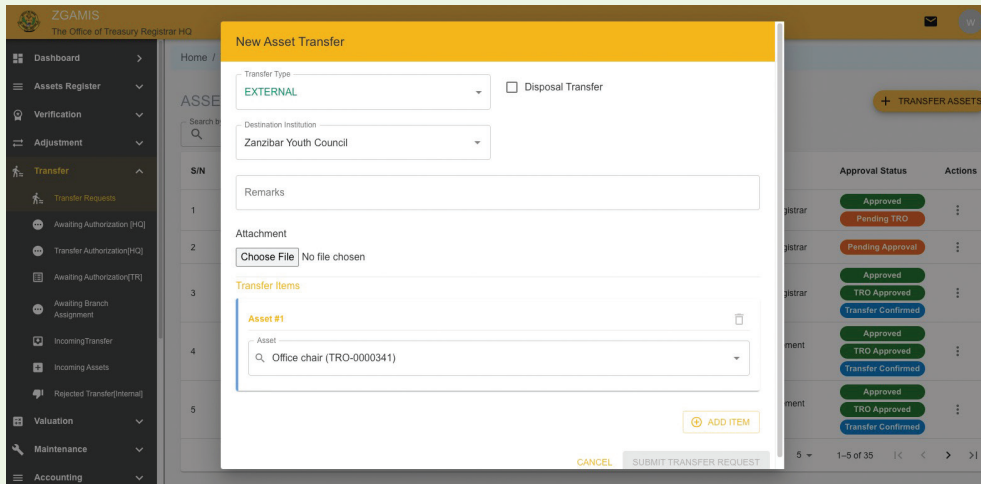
ZGAMIS
The Office of Treasury Registrar HQ

W

Dashboard
Assets Register
Verification
Adjustment
Transfer
Transfer Requests
Awaiting Authorization [HQ]
Transfer Authorization[HQ]
Awaiting Authorization[TR]
Awaiting Branch Assignment
IncomingTransfer
Incoming Assets
Rejected Transfer[Internal]
Valuation
Maintenance
Accounting

Home /

ASSE

Search b

+ TRANSFER ASSETS

| S/N | | Approval Status | Actions |
|---|---|---|---|
| 1 | gistrar | Approved Pending TRO | ⋮ |
| 2 | gistrar | Pending Approval | ⋮ |
| 3 | gistrar | Approved TRO Approved Transfer Confirmed | ⋮ |
| 4 | ment | Approved TRO Approved Transfer Confirmed | ⋮ |
| 5 | ment | Approved TRO Approved Transfer Confirmed | ⋮ |

5 ▾ 1–5 of 35

New Asset Transfer

Transfer Type
EXTERNAL

Disposal Transfer

Destination Institution
Zanzibar Youth Council

Remarks

Attachment
Choose File No file chosen

Transfer Items

Asset #1

Asset
Office chair (TRO-0000341)

ADD ITEM

CANCEL SUBMIT TRANSFER REQUEST